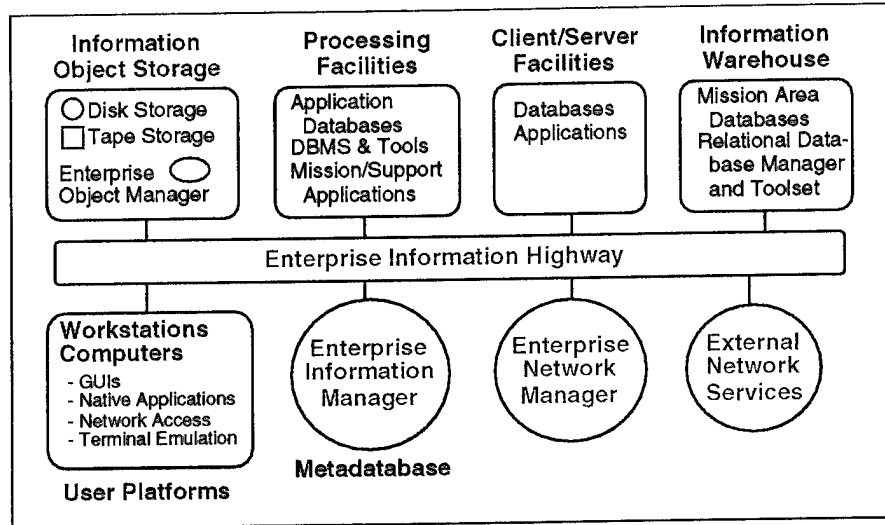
Information Object Storage

Disk Storage
Tape Storage
Enterprise Object Manager

Processing Facilities

Application Databases
DBMS & Tools
Mission/Support Applications

Client/Server Facilities

Databases Applications

Information Warehouse

Mission Area Databases
Relational Database Manager and Toolset

Enterprise Information Highway

Workstations Computers
- GUIs
- Native Applications
- Network Access
- Terminal Emulation

User Platforms

Enterprise Information Manager

Metadatabase

Enterprise Network Manager

External Network Services